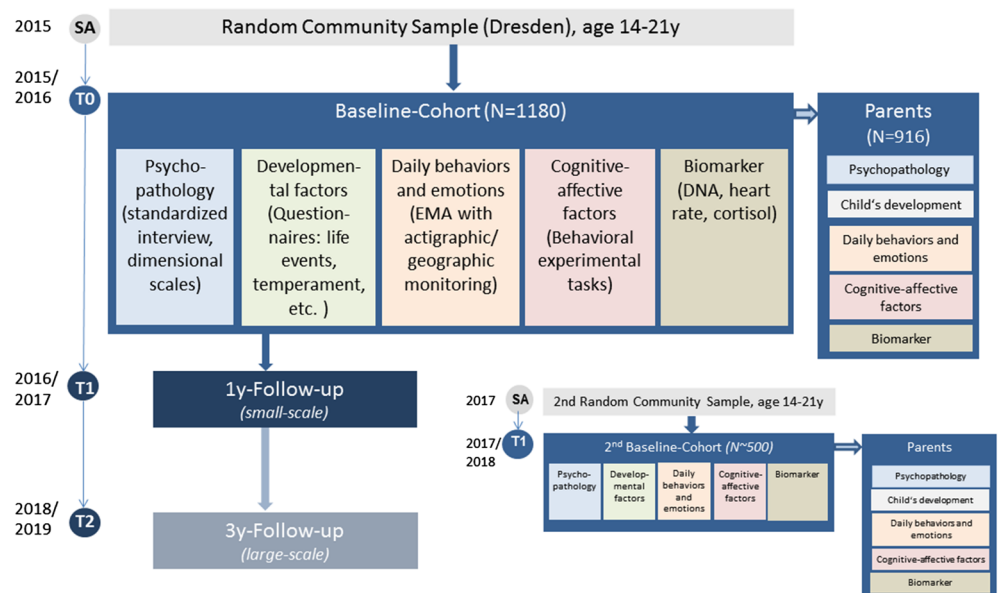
2015 SA

Random Community Sample (Dresden), age 14-21y

2015/2016 T0

Baseline-Cohort (N=1180)

Psychopathology (standardized interview, dimensional scales)

Developmental factors (Questionnaires: life events, temperament, etc. )

Daily behaviors and emotions (EMA with actigraphic/ geographic monitoring)

Cognitive-affective factors (Behavioral experimental tasks)

Biomarker (DNA, heart rate, cortisol)

Parents (N=916)

Psychopathology

Child's development

Daily behaviors and emotions

Cognitive-affective factors

Biomarker

2016/2017 T1

1y-Follow-up (small-scale)

2018/2019 T2

3y-Follow-up (large-scale)

2017 SA

2nd Random Community Sample, age 14-21y

2017/2018 T1

2nd Baseline-Cohort (N~500)

Psychopathology

Developmental factors

Daily behaviors and emotions

Cognitive-affective factors

Biomarker

Parents

Psychopathology

Child's development

Daily behaviors and emotions

Cognitive-affective factors

Biomarker